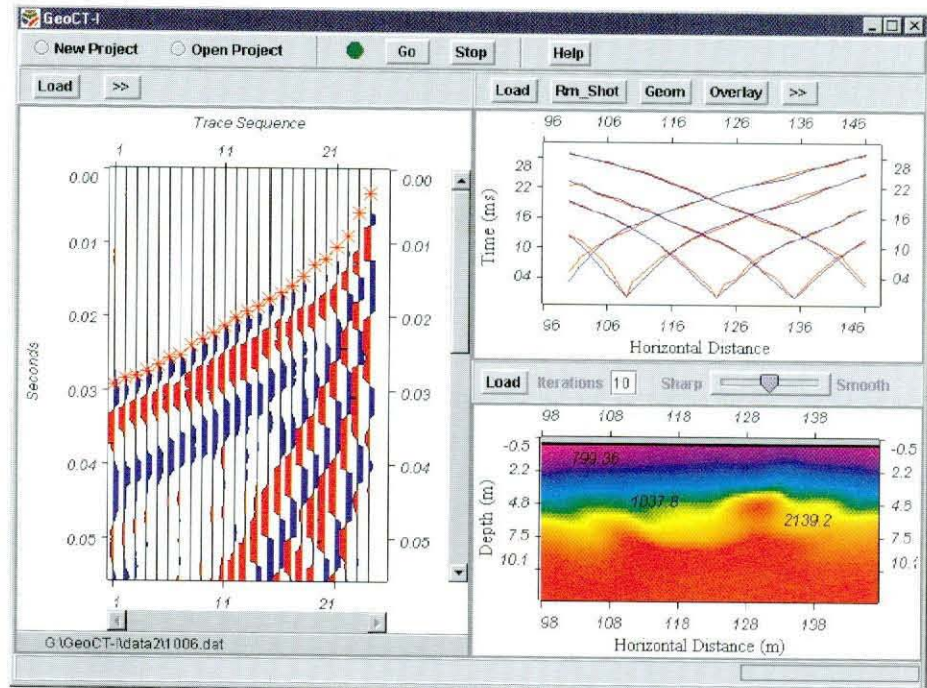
GeoCT-I

New Project Open Project Go Stop Help

Load >>

Load Rm_Shot Geom Overlay >>

Trace Sequence

1 11 21

0.00 0.00
0.01 0.01
0.02 0.02
0.03 0.03
0.04 0.04
0.05 0.05

Seconds

1 11 21

G:\GeoCT-I\data2\t1006.dat

96 106 116 126 136 146

28 28
22 22
16 16
10 10
04 04

Time (ms)

96 106 116 126 136 146

Horizontal Distance

Load Iterations 10 Sharp Smooth

98 108 118 128 138

-0.5 -0.5
2.2 2.2
4.8 4.8
7.5 7.5
10.1 10.1

Depth (m)

799.36

1037.8

2139.2

98 108 118 128 138

Horizontal Distance (m)